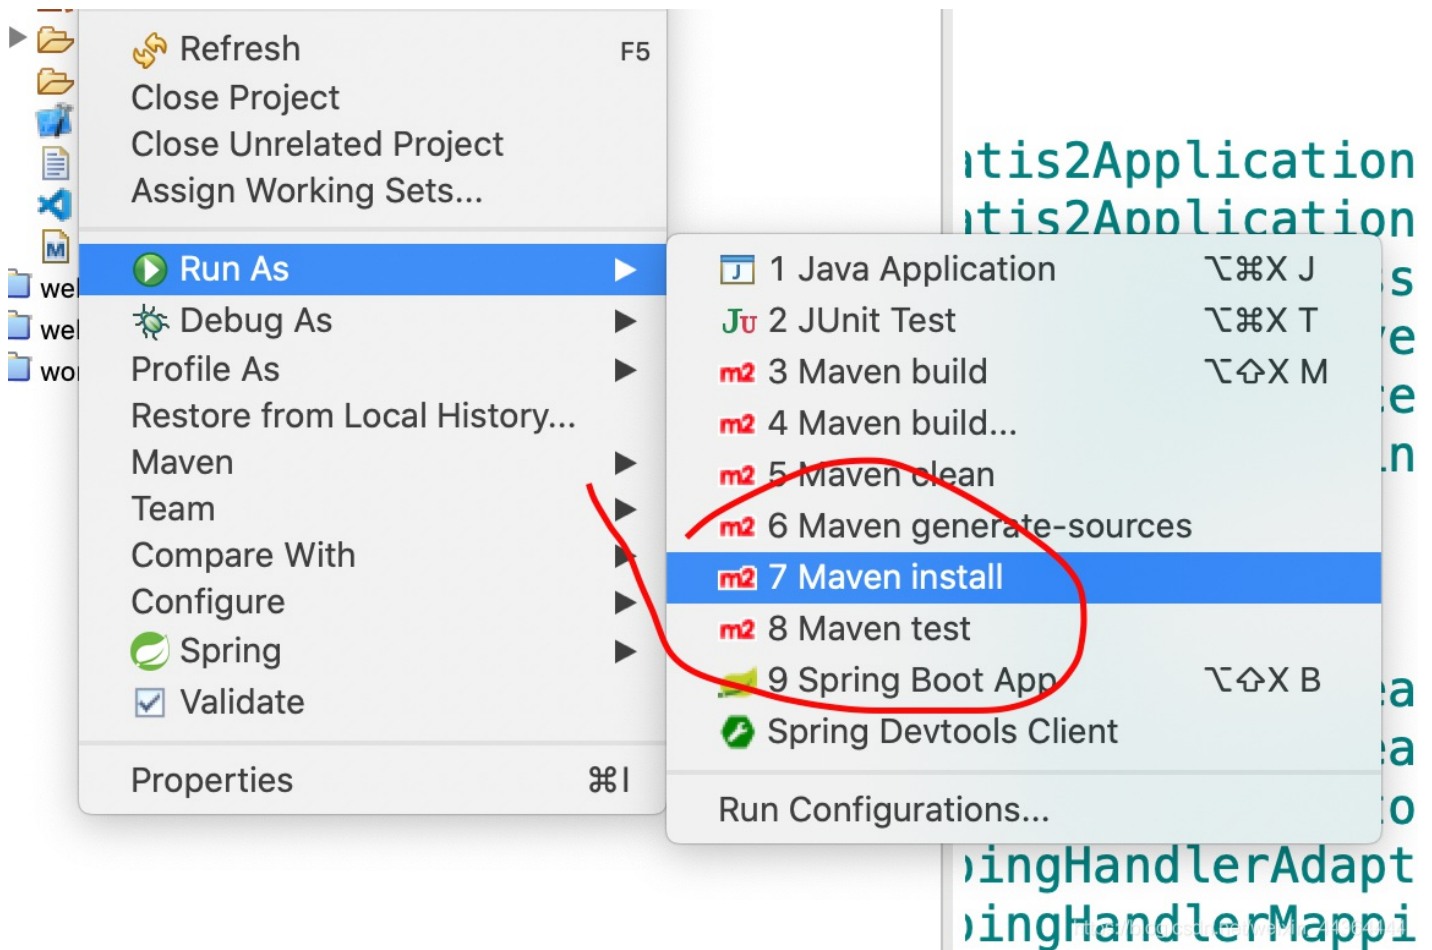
wel
wel
wo

Refresh F5
Close Project
Close Unrelated Project
Assign Working Sets...
Run As
Debug As
Profile As
Restore from Local History...
Maven
Team
Compare With
Configure
Spring
Validate
Properties ⌘I

1 Java Application ⌥⌘X J
Ju 2 JUnit Test ⌥⌘X T
m2 3 Maven build ⌥⇧X M
m2 4 Maven build...
m2 5 Maven clean
m2 6 Maven generate-sources
m2 7 Maven install
m2 8 Maven test
9 Spring Boot App ⌥⇧X B
Spring Devtools Client
Run Configurations...

itis2Application
itis2Application
s
e
e
n
a
a
o
ingHandlerAdapt
ingHandlerMappi